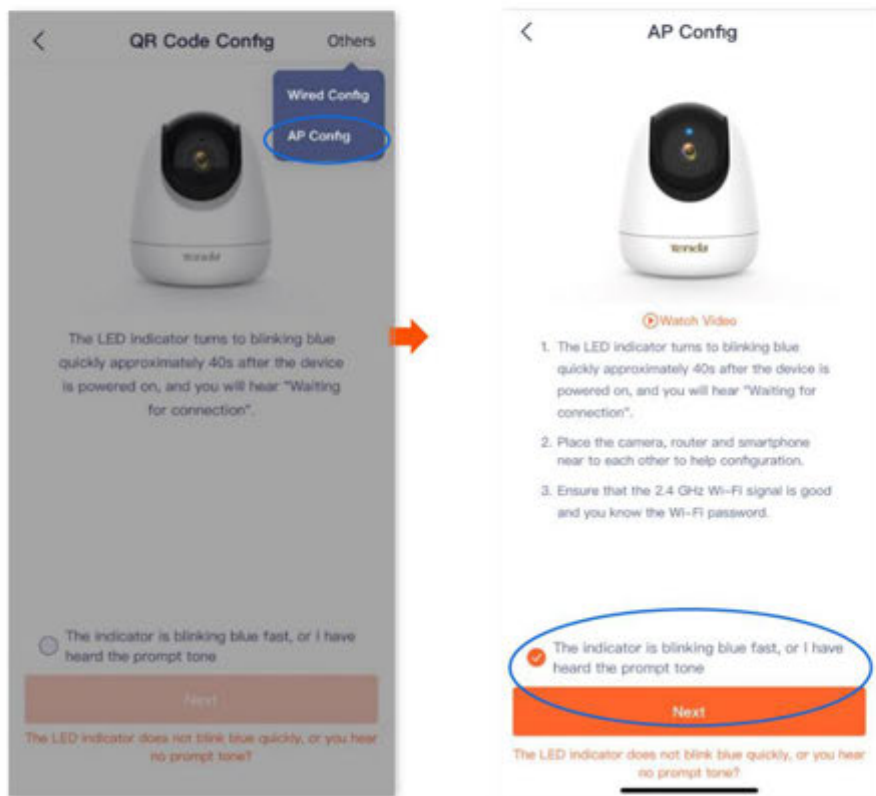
QR Code Config

Others

Wired Config

AP Config

tenda

The LED indicator turns to blinking blue quickly approximately 40s after the device is powered on, and you will hear "Waiting for connection".

The indicator is blinking blue fast, or I have heard the prompt tone

Next

The LED indicator does not blink blue quickly, or you hear no prompt tone?

AP Config

tenda

Watch Video

1. The LED indicator turns to blinking blue quickly approximately 40s after the device is powered on, and you will hear "Waiting for connection".

2. Place the camera, router and smartphone near to each other to help configuration.

3. Ensure that the 2.4 GHz Wi-Fi signal is good and you know the Wi-Fi password.

The indicator is blinking blue fast, or I have heard the prompt tone

Next

The LED indicator does not blink blue quickly, or you hear no prompt tone?